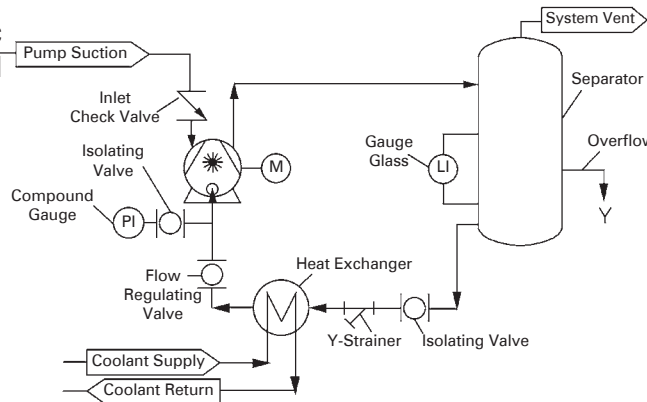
System Vent

Pump Suction

Inlet Check Valve

Separator

Isolating Valve

M

Gauge Glass

LI

Overflow

Y

Compound Gauge

PI

Flow Regulating Valve

Heat Exchanger

Y-Strainer

Isolating Valve

Coolant Supply

Coolant Return